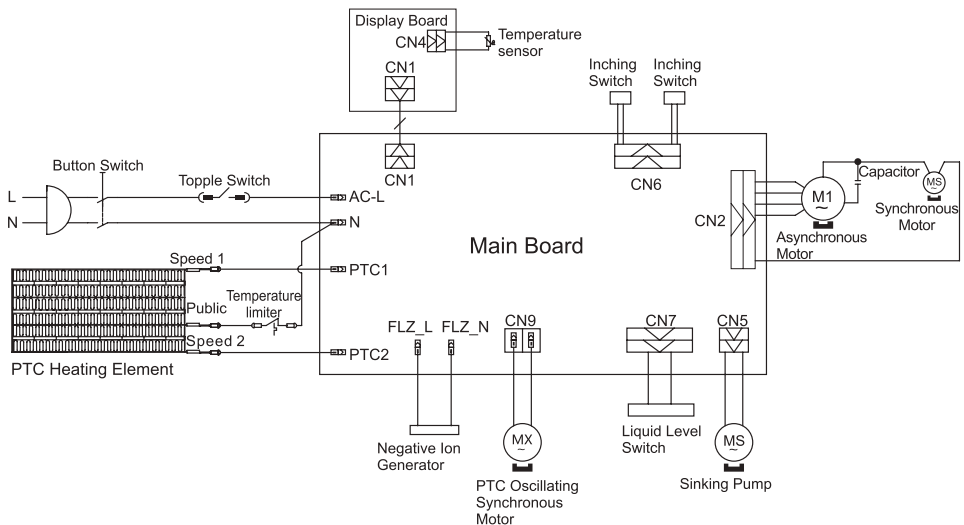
Display Board
CN4
Temperature sensor
CN1
Inching Switch
Inching Switch
Button Switch
Topple Switch
L
N
AC-L
N
CN1
CN6
Capacitor
MS
Synchronous Motor
M1
CN2
Asynchronous Motor
Main Board
Speed 1
PTC1
Public
Temperature limiter
Speed 2
PTC2
PTC Heating Element
FLZ_L
FLZ_N
CN9
CN7
CN5
Negative Ion Generator
MX
PTC Oscillating Synchronous Motor
Liquid Level Switch
MS
Sinking Pump